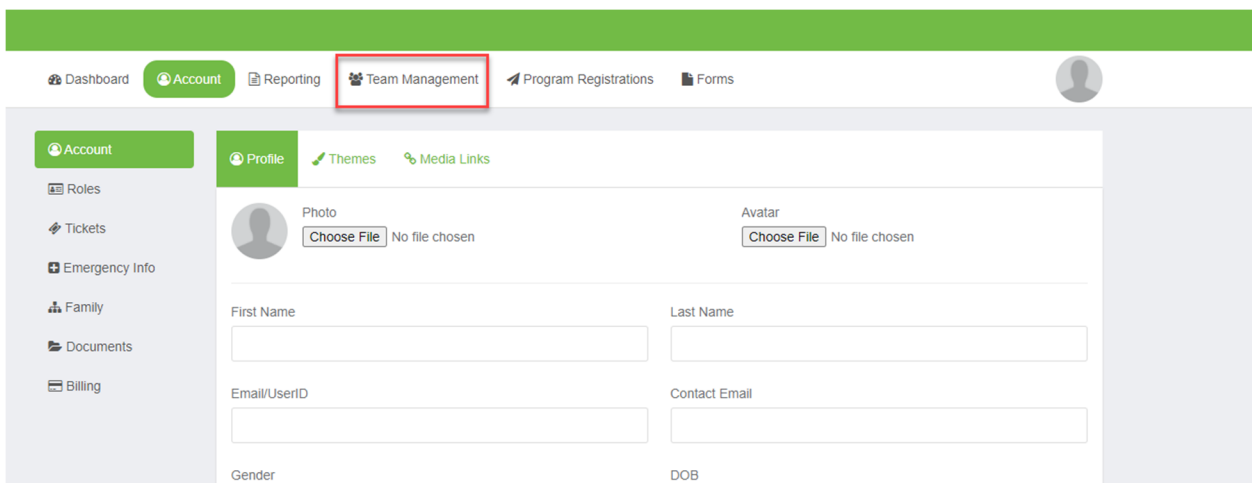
Dashboard Account Reporting Team Management Program Registrations Forms

Account
Roles
Tickets
Emergency Info
Family
Documents
Billing

Profile Themes Media Links

Photo
Choose File No file chosen

Avatar
Choose File No file chosen

First Name

Last Name

Email/UserID

Contact Email

Gender

DOB